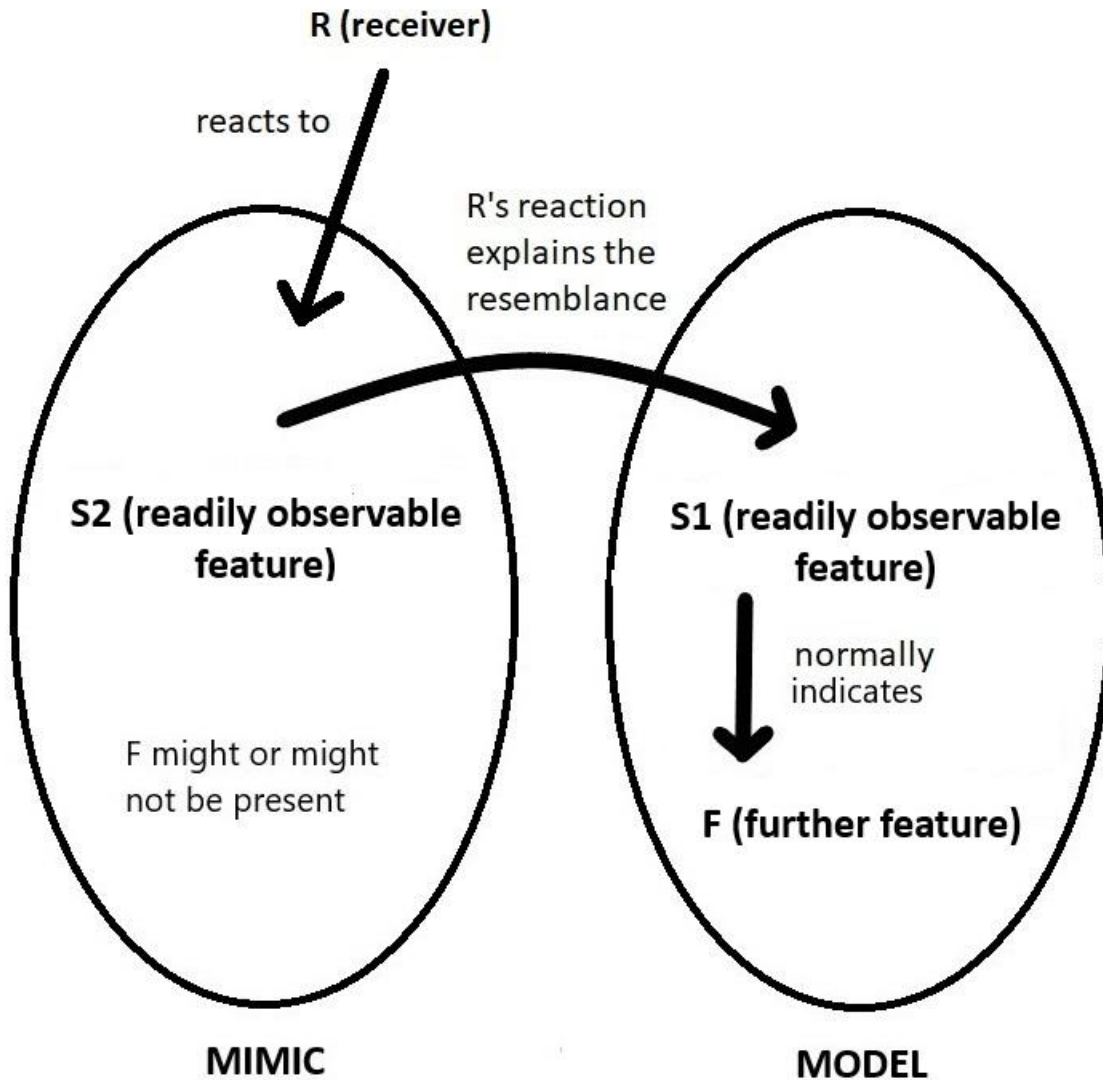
R (receiver)

reacts to

R's reaction explains the resemblance

S2 (readily observable feature)

F might or might not be present

S1 (readily observable feature)

normally indicates

F (further feature)

MIMIC

MODEL